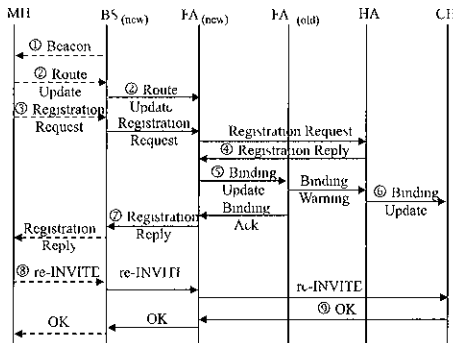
MH
BS (new)
FA (new)
FA (old)
HA
CH

① Beacon
② Route Update
② Route Update
③ Registration Request
Registration Request
Registration Request
④ Registration Reply
⑤ Binding Update
Binding Warning
⑥ Binding Update
Binding Ack
⑦ Registration Reply
Registration Reply
⑧ re-INVITE
re-INVITE
re-INVITE
⑨ OK
OK
OK